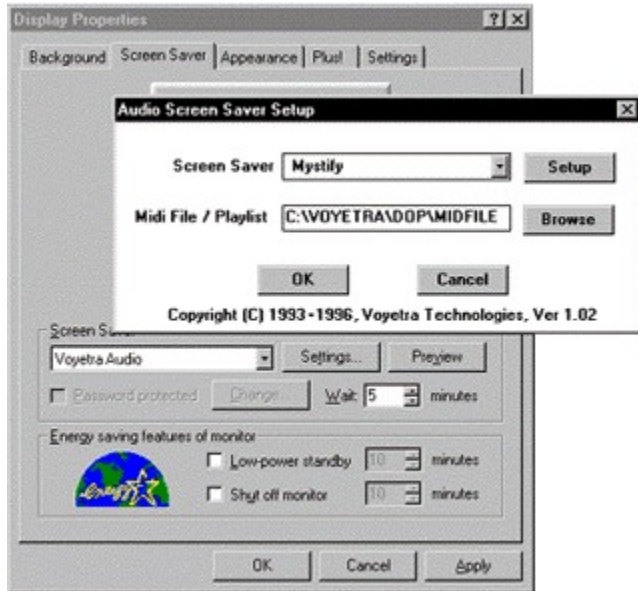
Display Properties ? X

Background | Screen Saver | Appearance | Plus! | Settings

Audio Screen Saver Setup X

Screen Saver Mystify Setup

Midi File / Playlist C:\VOYETRA\DOP\MIDFILE Browse

OK Cancel

Copyright (C) 1993-1996, Voyetra Technologies, Ver 1.02

Screen Sa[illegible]

Voyetra Audio Settings... Preview

Password protected Change... Wait 5 minutes

Energy saving features of monitor

energy

Low-power standby 10 minutes

Shut off monitor 10 minutes

OK Cancel Apply